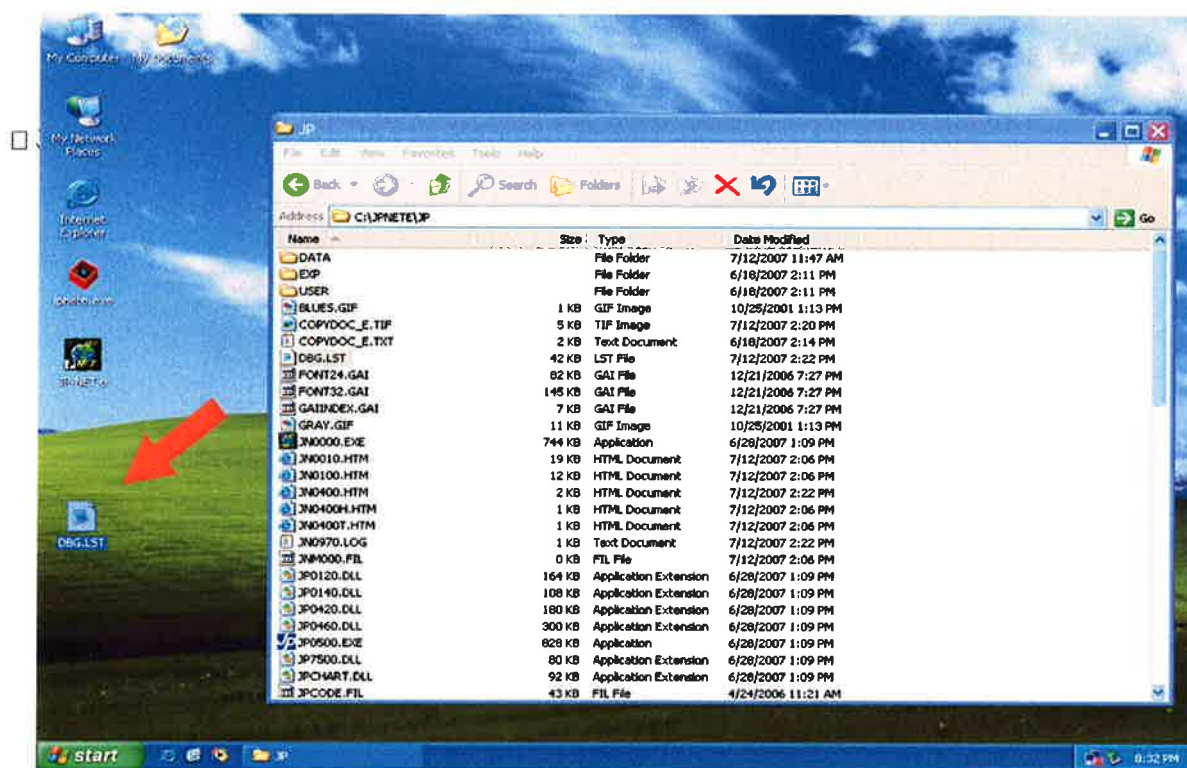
My Computer My Documents

My Network Places

Internet Explorer

jpnete.exe

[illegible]

DBG.LST

JP

File Edit View Favorites Tools Help

Back Search Folders

Address C:\JPNETE\JP Go

| Name | Size | Type | Date Modified |
|---|---|---|---|
| DATA | | File Folder | 7/12/2007 11:47 AM |
| EXP | | File Folder | 6/18/2007 2:11 PM |
| USER | | File Folder | 6/18/2007 2:11 PM |
| BLUES.GIF | 1 KB | GIF Image | 10/25/2001 1:13 PM |
| COPYDOC_E.TIF | 5 KB | TIF Image | 7/12/2007 2:20 PM |
| COPYDOC_E.TXT | 2 KB | Text Document | 6/18/2007 2:14 PM |
| DBG.LST | 42 KB | LST File | 7/12/2007 2:22 PM |
| FONT24.GAI | 82 KB | GAI File | 12/21/2006 7:27 PM |
| FONT32.GAI | 145 KB | GAI File | 12/21/2006 7:27 PM |
| GAIINDEX.GAI | 7 KB | GAI File | 12/21/2006 7:27 PM |
| GRAY.GIF | 11 KB | GIF Image | 10/25/2001 1:13 PM |
| JN0000.EXE | 744 KB | Application | 6/28/2007 1:09 PM |
| JN0010.HTM | 19 KB | HTML Document | 7/12/2007 2:06 PM |
| JN0100.HTM | 12 KB | HTML Document | 7/12/2007 2:06 PM |
| JN0400.HTM | 2 KB | HTML Document | 7/12/2007 2:22 PM |
| JN0400H.HTM | 1 KB | HTML Document | 7/12/2007 2:06 PM |
| JN0400T.HTM | 1 KB | HTML Document | 7/12/2007 2:06 PM |
| JN0970.LOG | 1 KB | Text Document | 7/12/2007 2:22 PM |
| JNM000.FIL | 0 KB | FIL File | 7/12/2007 2:06 PM |
| JP0120.DLL | 164 KB | Application Extension | 6/28/2007 1:09 PM |
| JP0140.DLL | 108 KB | Application Extension | 6/28/2007 1:09 PM |
| JP0420.DLL | 180 KB | Application Extension | 6/28/2007 1:09 PM |
| JP0460.DLL | 300 KB | Application Extension | 6/28/2007 1:09 PM |
| JP0500.EXE | 828 KB | Application | 6/28/2007 1:09 PM |
| JP7500.DLL | 80 KB | Application Extension | 6/28/2007 1:09 PM |
| JPCHART.DLL | 92 KB | Application Extension | 6/28/2007 1:09 PM |
| JPCODE.FIL | 43 KB | FIL File | 4/24/2006 11:21 AM |

start JP 6:32 PM